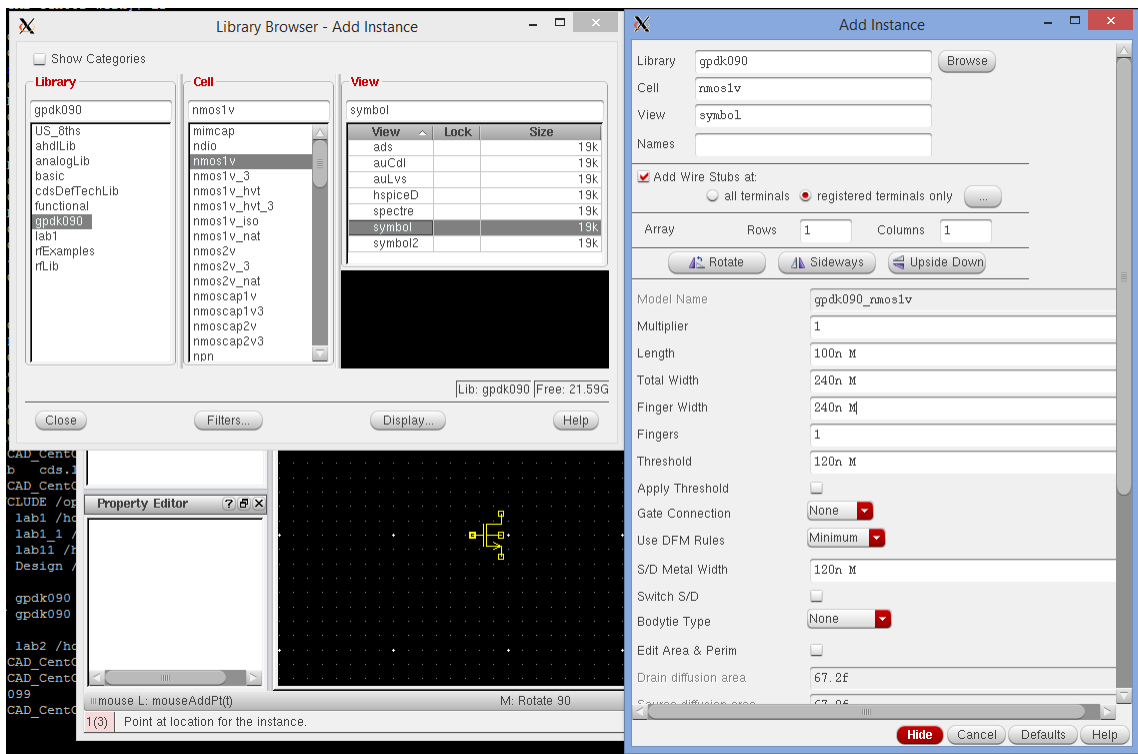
Library Browser - Add Instance

Show Categories

Library
gpdk090
US_8ths
ahdlLib
analogLib
basic
cdsDefTechLib
functional
gpdk090
lab1
rfExamples
rfLib

Cell
nmos1v
mimcap
ndio
nmos1v
nmos1v_3
nmos1v_hvt
nmos1v_hvt_3
nmos1v_iso
nmos1v_nat
nmos2v
nmos2v_3
nmos2v_nat
nmoscap1v
nmoscap1v3
nmoscap2v
nmoscap2v3
npn

View
symbol

| View | Lock | Size |
|---|---|---|
| ads | | 19k |
| auCdl | | 19k |
| auLvs | | 19k |
| hspiceD | | 19k |
| spectre | | 19k |
| symbol | | 19k |
| symbol2 | | 19k |

Lib: gpdk090 | Free: 21.59G

Close | Filters... | Display... | Help

CAD_CentC
b cds.l
CAD_CentC
CLUDE /op
lab1 /ho
lab1_1 /
lab11 /h
Design /
gpdk090
gpdk090
lab2 /ho
CAD_CentC
CAD_CentC
099
CAD_CentC

Property Editor

mouse L: mouseAddPt(t)
M: Rotate 90
1(3) Point at location for the instance.

Add Instance

Library gpdk090 Browse
Cell nmos1v
View symbol
Names

Add Wire Stubs at:
all terminals
registered terminals only
...

Array Rows 1 Columns 1

Rotate Sideways Upside Down

Model Name gpdk090_nmos1v
Multiplier 1
Length 100n M
Total Width 240n M
Finger Width 240n M
Fingers 1
Threshold 120n M
Apply Threshold
Gate Connection None
Use DFM Rules Minimum
S/D Metal Width 120n M
Switch S/D
Bodytie Type None
Edit Area & Perim
Drain diffusion area 67.2f
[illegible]

Hide Cancel Defaults Help